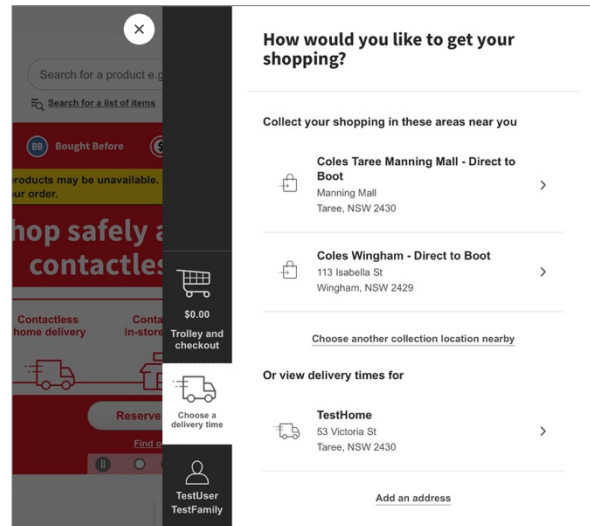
Search for a product e.g.

Search for a list of items

BB Bought Before

roducts may be unavailable. ur order.

hop safely a contactles

Contactless home delivery

Conta in-store

Reserve

Find o

$0.00
Trolley and checkout

Choose a delivery time

TestUser TestFamily

How would you like to get your shopping?

Collect your shopping in these areas near you

Coles Taree Manning Mall - Direct to Boot
Manning Mall
Taree, NSW 2430

Coles Wingham - Direct to Boot
113 Isabella St
Wingham, NSW 2429

Choose another collection location nearby

Or view delivery times for

TestHome
53 Victoria St
Taree, NSW 2430

Add an address